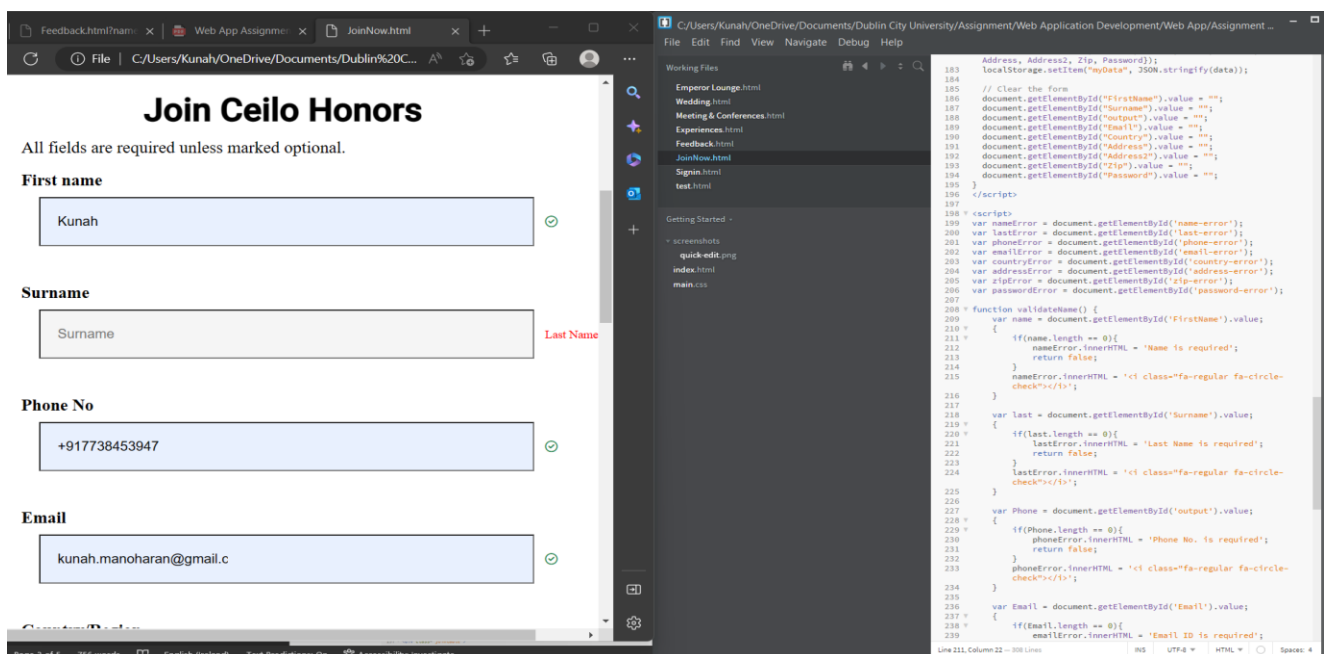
Feedback.html?name × | Web App Assignmen × | JoinNow.html × +

File | C:/Users/Kunah/OneDrive/Documents/Dublin%20C...

Join Ceilo Honors

All fields are required unless marked optional.

First name

Kunah

Surname

Surname

Last Name

Phone No

+917738453947

Email

kunah.manoharan@gmail.c

C:/Users/Kunah/OneDrive/Documents/Dublin City University/Assignment/Web Application Development/Web App/Assignment ...

File Edit Find View Navigate Debug Help

Working Files

Emperor Lounge.html
Wedding.html
Meeting & Conferences.html
Experiences.html
Feedback.html
JoinNow.html
Signin.html
test.html

Getting Started
screenshots
quick-edit.png
index.html
main.css

```
    Address, Address2, Zip, Password});
183    localStorage.setItem("myData", JSON.stringify(data));
184
185    // Clear the form
186    document.getElementById("FirstName").value = "";
187    document.getElementById("Surname").value = "";
188    document.getElementById("output").value = "";
189    document.getElementById("Email").value = "";
190    document.getElementById("Country").value = "";
191    document.getElementById("Address").value = "";
192    document.getElementById("Address2").value = "";
193    document.getElementById("Zip").value = "";
194    document.getElementById("Password").value = "";
195  }
196  </script>
197
198  <script>
199  var nameError = document.getElementById('name-error');
200  var lastError = document.getElementById('last-error');
201  var phoneError = document.getElementById('phone-error');
202  var emailError = document.getElementById('email-error');
203  var countryError = document.getElementById('country-error');
204  var addressError = document.getElementById('address-error');
205  var zipError = document.getElementById('zip-error');
206  var passwordError = document.getElementById('password-error');
207
208  function validateName() {
209      var name = document.getElementById('FirstName').value;
210      {
211          if(name.length == 0){
212              nameError.innerHTML = 'Name is required';
213              return false;
214          }
215          nameError.innerHTML = '<i class="fa-regular fa-circle-check"></i>';
216      }
217
218      var last = document.getElementById('Surname').value;
219      {
220          if(last.length == 0){
221              lastError.innerHTML = 'Last Name is required';
222              return false;
223          }
224          lastError.innerHTML = '<i class="fa-regular fa-circle-check"></i>';
225      }
226
227      var Phone = document.getElementById('output').value;
228      {
229          if(Phone.length == 0){
230              phoneError.innerHTML = 'Phone No. is required';
231              return false;
232          }
233          phoneError.innerHTML = '<i class="fa-regular fa-circle-check"></i>';
234      }
235
236      var Email = document.getElementById('Email').value;
237      {
238          if(Email.length == 0){
239              emailError.innerHTML = 'Email ID is required';
```

Line 211, Column 22 — 308 Lines    INS    UTF-8    HTML    Spaces: 4